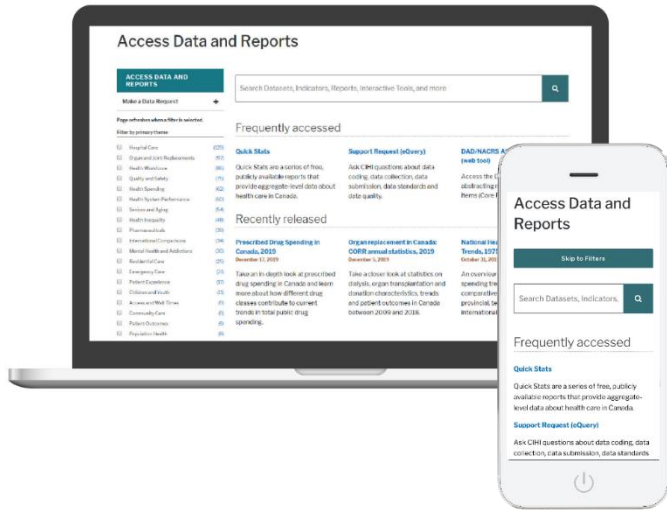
Access Data and Reports

ACCESS DATA AND REPORTS

Make a Data Request

Page refreshes when a filter is selected

Filter by primary theme

Hospital Care (129)
Organ and Joint Replacements (67)
Health Workforce (66)
Quality and Safety (71)
Health Spending (62)
Health System Performance (60)
Seniors and Aging (54)
Health Inequality (48)
Pharmaceuticals (36)
International Comparisons (34)
Mental Health and Addictions (30)
Residential Care (25)
Emergency Care (20)
Patient Experience (17)
Children and Youth (17)
Access and Wait Times (9)
Community Care (8)
Patient Outcomes (8)
Population Health (8)

Search Datasets, Indicators, Reports, Interactive Tools, and more

Frequently accessed

Quick Stats
Quick Stats are a series of free, publicly available reports that provide aggregate-level data about health care in Canada.

Support Request (eQuery)
Ask CIHI questions about data coding, data collection, data submission, data standards and data quality.

DAD/NACRS A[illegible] (web tool)
Access the C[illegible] abstracting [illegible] items (Core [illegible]

Recently released

Prescribed Drug Spending in Canada, 2019
December 17, 2019
Take an in-depth look at prescribed drug spending in Canada and learn more about how different drug classes contribute to current trends in total public drug spending.

Organ replacement in Canada: CORR annual statistics, 2019
December 5, 2019
Take a closer look at statistics on dialysis, organ transplantation and donation characteristics, trends and patient outcomes in Canada between 2009 and 2018.

National Hea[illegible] Trends, 197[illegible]
October 31, 20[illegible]
An overview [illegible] spending tre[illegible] comparative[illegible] provincial, te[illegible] internationa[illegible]

Access Data and Reports

Skip to Filters

Search Datasets, Indicators,

Frequently accessed

Quick Stats
Quick Stats are a series of free, publicly available reports that provide aggregate-level data about health care in Canada

Support Request (eQuery)
Ask CIHI questions about data coding, data collection, data submission, data standards